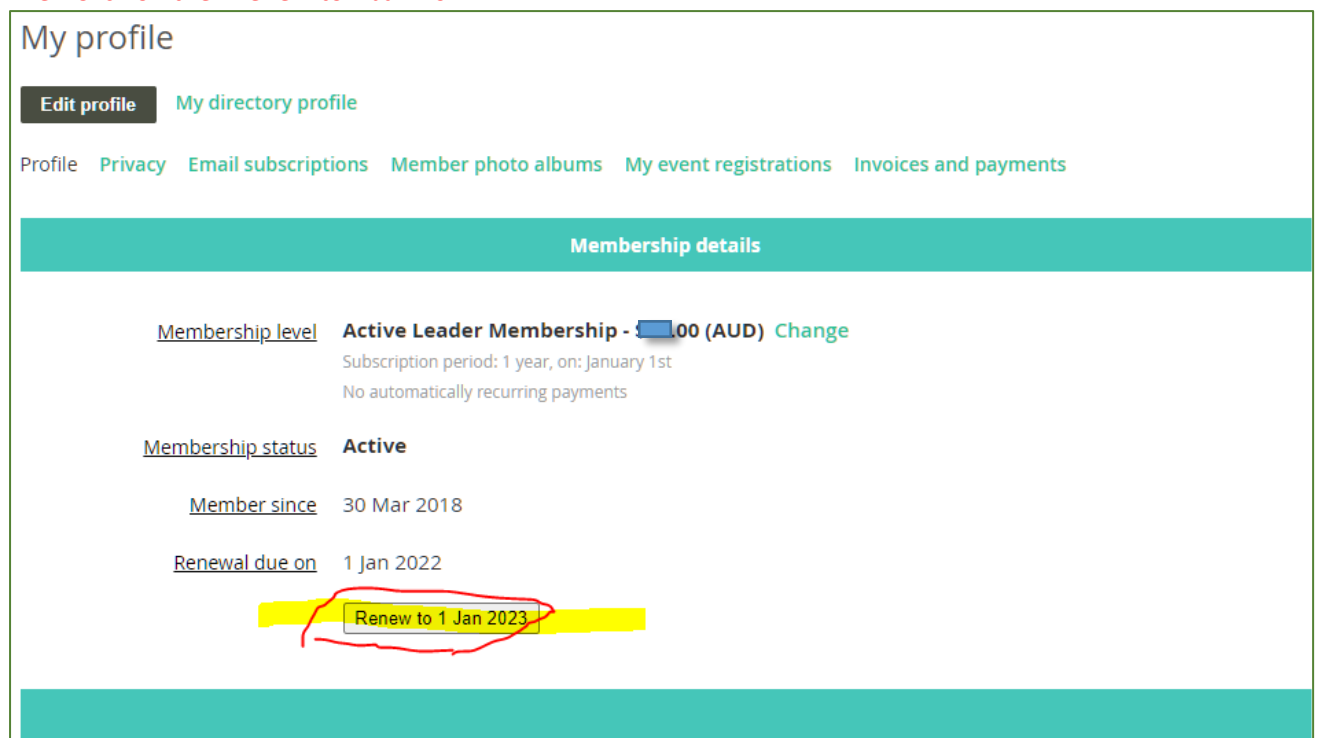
My profile

Edit profile My directory profile

Profile Privacy Email subscriptions Member photo albums My event registrations Invoices and payments

Membership details

Membership level Active Leader Membership - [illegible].00 (AUD) Change
Subscription period: 1 year, on: January 1st
No automatically recurring payments

Membership status Active

Member since 30 Mar 2018

Renewal due on 1 Jan 2022

Renew to 1 Jan 2023